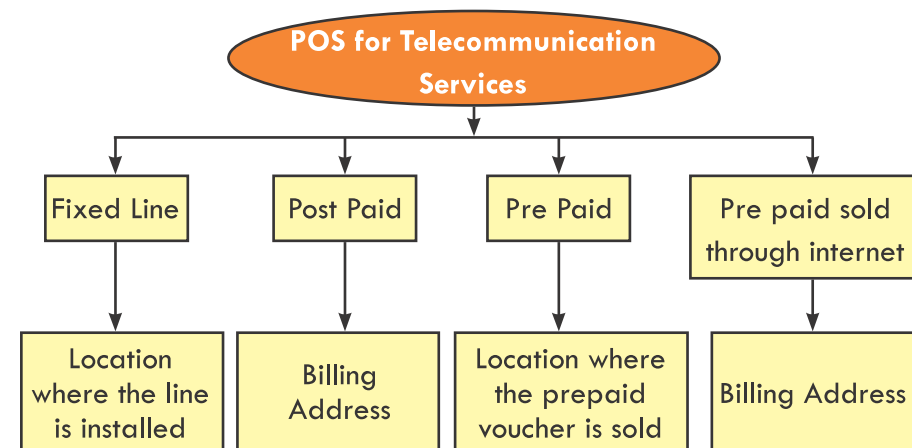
POS for Telecommunication Services

Fixed Line

Location where the line is installed

Post Paid

Billing Address

Pre Paid

Location where the prepaid voucher is sold

Pre paid sold through internet

Billing Address